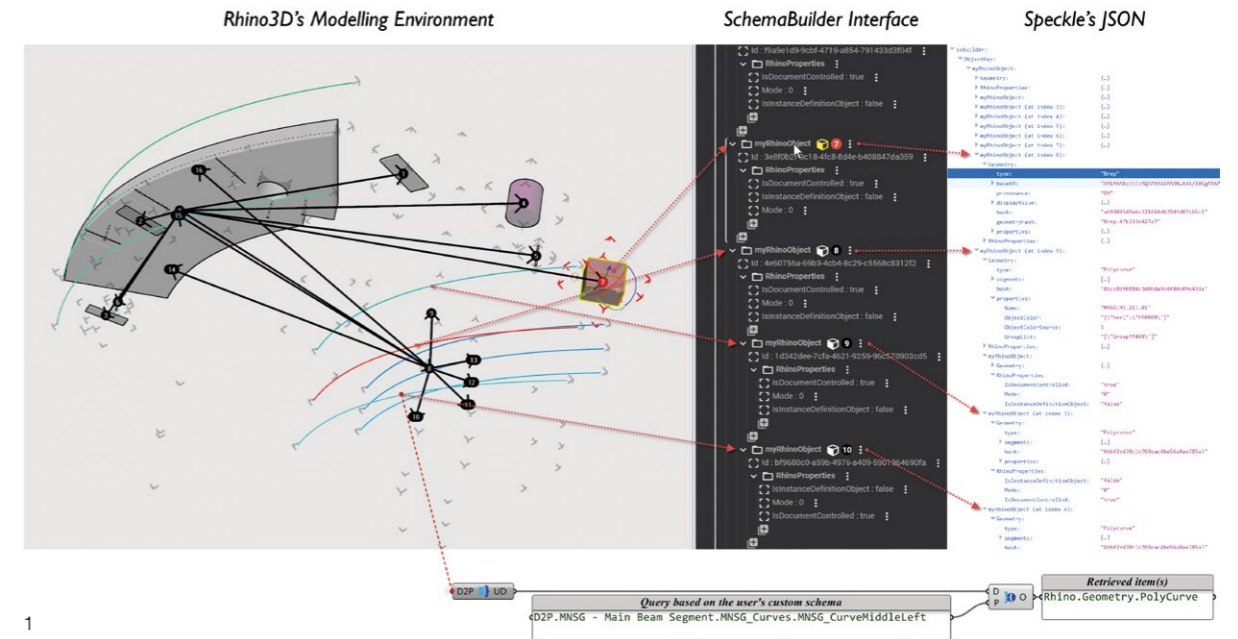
Rhino3D's Modelling Environment

SchemaBuilder Interface

Speckle's JSON

Id : f9a9e1d9-9cbf-4719-a854-791433d3f04f
RhinoProperties
IsDocumentControlled : true
Mode : 0
IsInstanceDefinitionObject : false

myRhinoObject 7
Id : 3e8f0b2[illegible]9c18-4fc8-8d4e-b408847da359
RhinoProperties
IsDocumentControlled : true
IsInstanceDefinitionObject : false
Mode : 0

myRhinoObject 8
Id : 4e60756a-69b3-4cb4-8c29-c5568c8312f2
RhinoProperties
IsDocumentControlled : true
Mode : 0
IsInstanceDefinitionObject : false

myRhinoObject 9
Id : 1d342dee-7cfa-4621-9259-96c570903cd5
RhinoProperties
IsDocumentControlled : true
Mode : 0
IsInstanceDefinitionObject : false

myRhinoObject 10
Id : bf9680c0-a59b-4976-a409-5901964690fa
RhinoProperties
IsInstanceDefinitionObject : false
Mode : 0
IsDocumentControlled : true

D2P UD

Query based on the user's custom schema
D2P.MNSG - Main Beam Segment.MNSG_Curves.MNSG_CurveMiddleLeft

D P O

Retrieved item(s)
Rhino.Geometry.PolyCurve

1